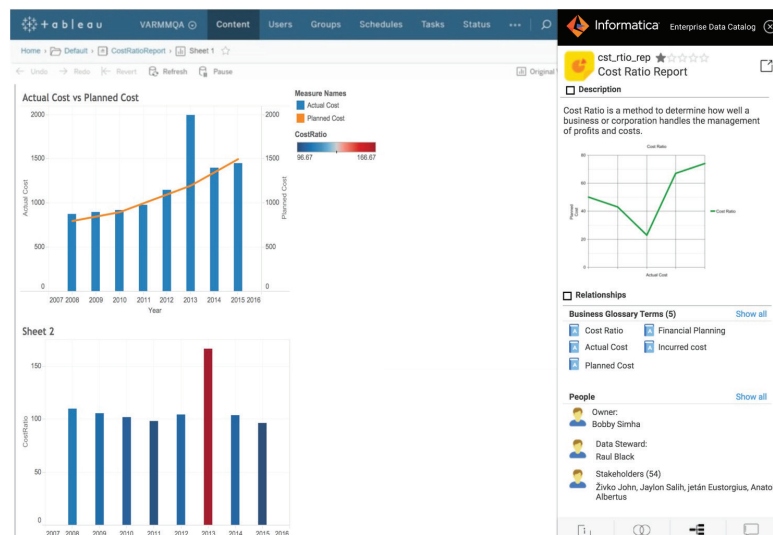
+ a b l e a u VARMMQA Content Users Groups Schedules Tasks Status •••

Home › Default › CostRatioReport › Sheet 1

← Undo → Redo |← Revert Refresh Pause Original

Actual Cost vs Planned Cost

2000
1500
1000
500
0

Actual Cost

2007 2008 2009 2010 2011 2012 2013 2014 2015 2016
Year

2000
1500
1000
500
0

Planned Cost

Measure Names
Actual Cost
Planned Cost

CostRatio
96.67 166.67

Sheet 2

150
100
50
0

CostRatio

2007 2008 2009 2010 2011 2012 2013 2014 2015 2016

Informatica Enterprise Data Catalog

cst_rtio_rep
Cost Ratio Report

Description

Cost Ratio is a method to determine how well a business or corporation handles the management of profits and costs.

Cost Ratio

80
60
40
20
0

Planned Cost

Cost Ratio

Actual Cost

Relationships

Business Glossary Terms (5) Show all

Cost Ratio Financial Planning
Actual Cost Incurred cost
Planned Cost

People Show all

Owner:
Bobby Simha

Data Steward:
Raul Black

Stakeholders (54)
Živko John, Jaylon Salih, jetán Eustorgius, Anato Albertus